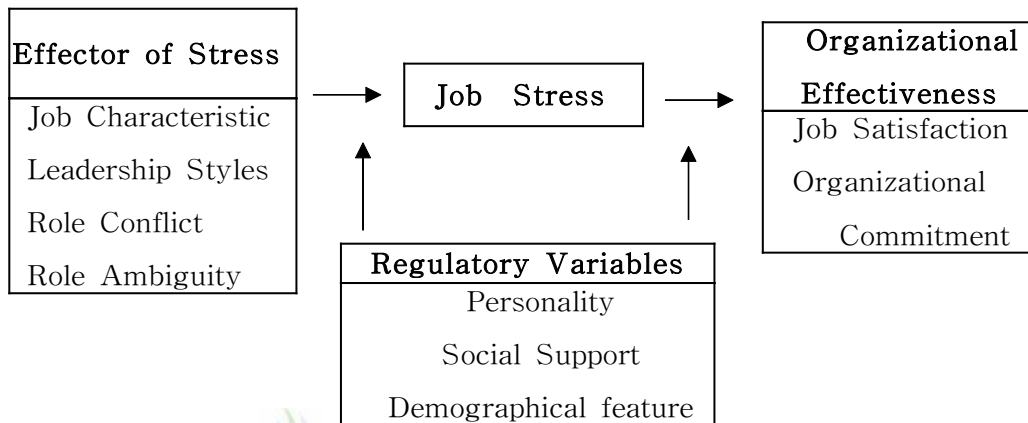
Effector of Stress
Job Characteristic
Leadership Styles
Role Conflict
Role Ambiguity

Job Stress

Organizational Effectiveness
Job Satisfaction
Organizational Commitment

Regulatory Variables
Personality
Social Support
Demographical feature